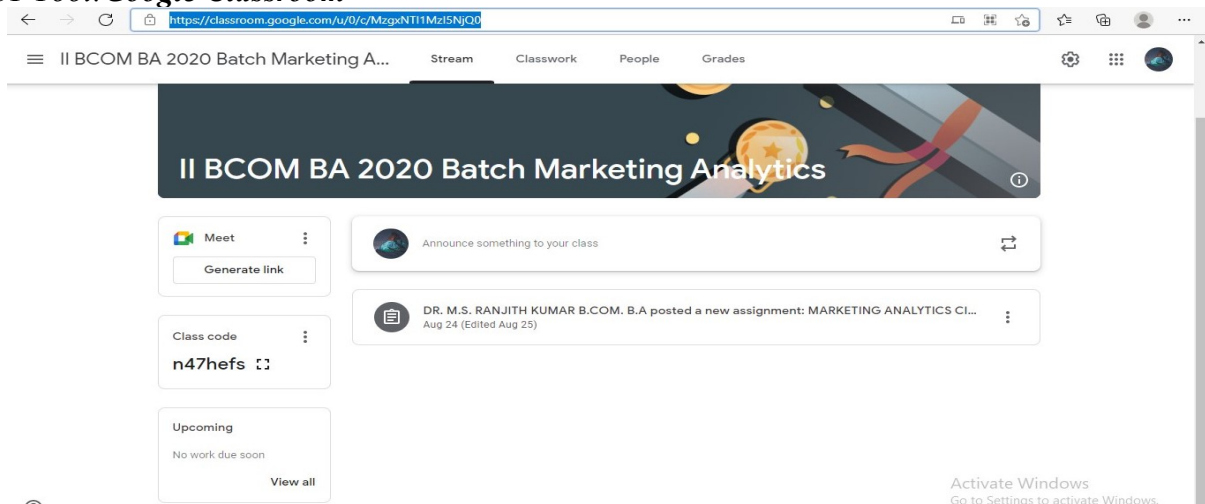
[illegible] Google Classroom

https://classroom.google.com/u/0/c/MzgxNTI1MzI5NjQ0

II BCOM BA 2020 Batch Marketing A...

Stream

Classwork

People

Grades

II BCOM BA 2020 Batch Marketing Analytics

Meet

Generate link

Class code

n47hefs

Upcoming

No work due soon

View all

Announce something to your class

DR. M.S. RANJITH KUMAR B.COM. B.A posted a new assignment: MARKETING ANALYTICS CI...

Aug 24 (Edited Aug 25)

Activate Windows

Go to Settings to activate Windows.